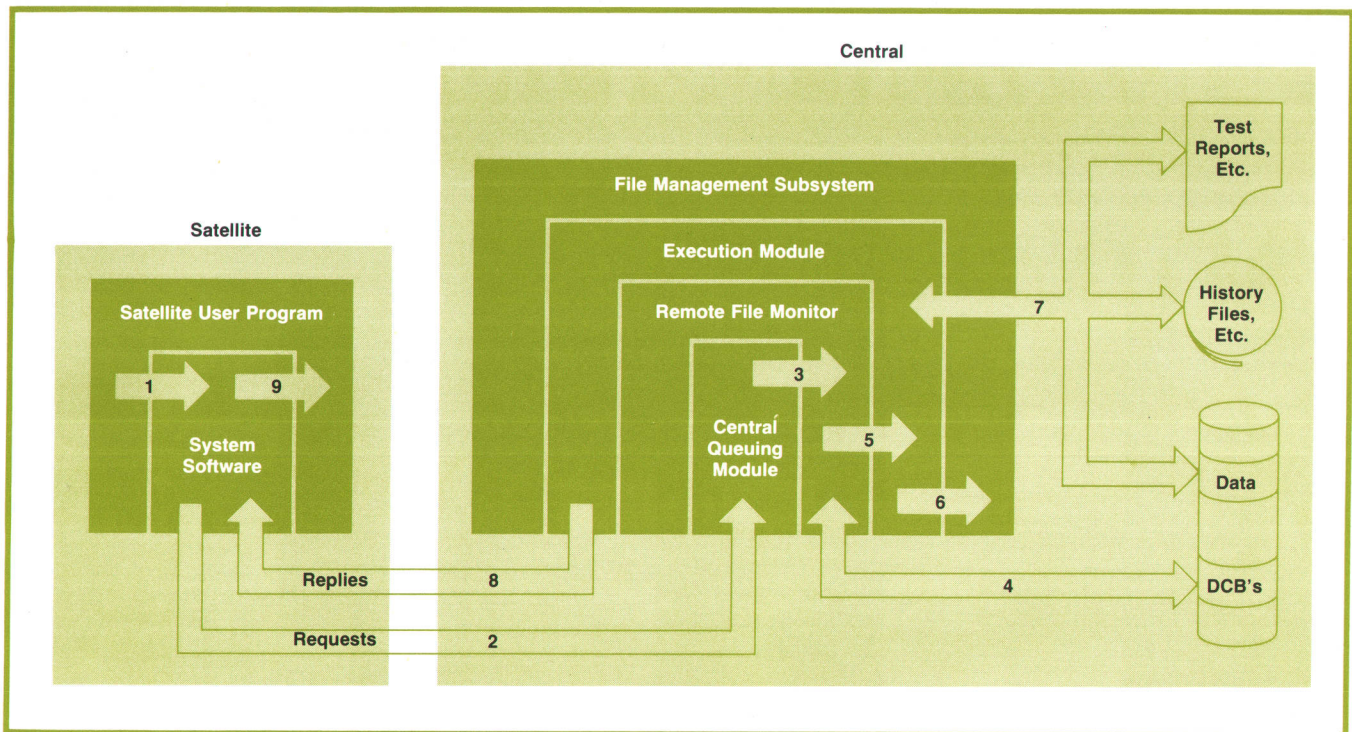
Central

Satellite

Satellite User Program

1

9

System Software

File Management Subsystem

Execution Module

Remote File Monitor

Central Queuing Module

3

5

6

7

Test Reports, Etc.

History Files, Etc.

Data

DCB's

4

Replies

8

Requests

2